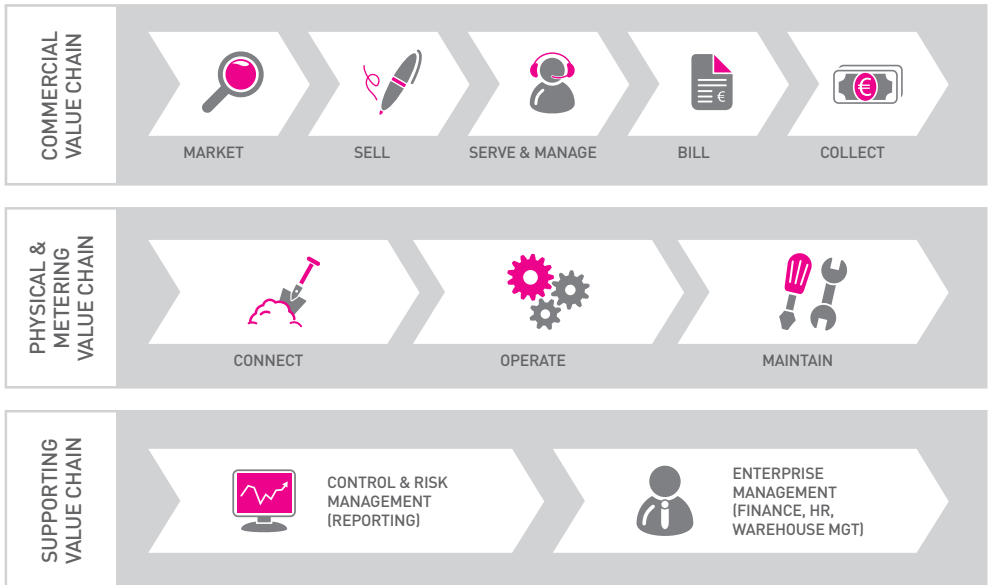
COMMERCIAL VALUE CHAIN

MARKET

SELL

SERVE & MANAGE

BILL

COLLECT

PHYSICAL & METERING VALUE CHAIN

CONNECT

OPERATE

MAINTAIN

SUPPORTING VALUE CHAIN

CONTROL & RISK MANAGEMENT (REPORTING)

ENTERPRISE MANAGEMENT (FINANCE, HR, WAREHOUSE MGT)